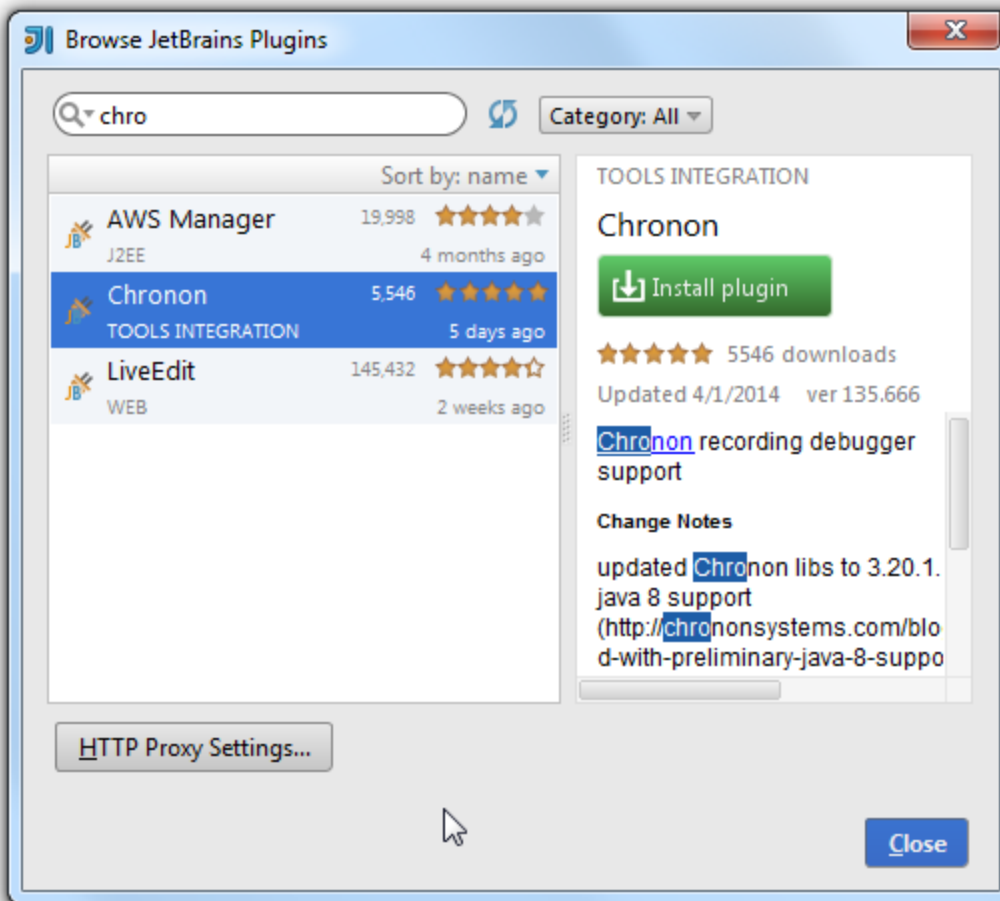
Browse JetBrains Plugins

chro

Category: All

Sort by: name

AWS Manager 19,998
J2EE 4 months ago

Chronon 5,546
TOOLS INTEGRATION 5 days ago

LiveEdit 145,432
WEB 2 weeks ago

TOOLS INTEGRATION

Chronon

Install plugin

5546 downloads

Updated 4/1/2014 ver 135.666

Chronon recording debugger support

Change Notes

updated Chronon libs to 3.20.1. java 8 support (http://chrononsystems.com/blo d-with-preliminary-java-8-suppo

HTTP Proxy Settings...

Close